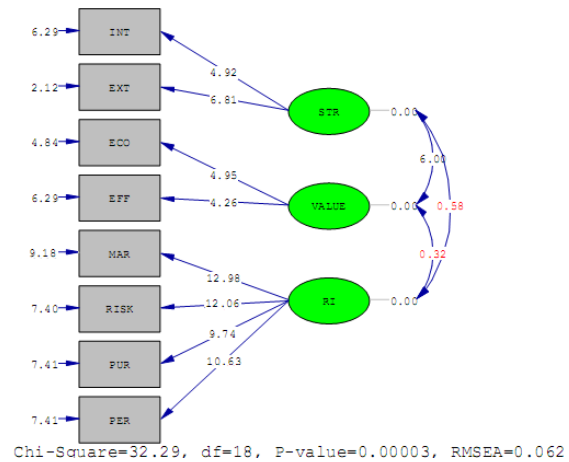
6.29 INT
2.12 EXT
4.84 ECO
6.29 EFF
9.18 MAR
7.40 RISK
7.41 PUR
7.41 PER

4.92
6.81
4.95
4.26
12.98
12.06
9.74
10.63

STR 0.00
VALUE 0.00
RI 0.00

6.00
0.58
0.32

Chi-Square=32.29, df=18, P-value=0.00003, RMSEA=0.062